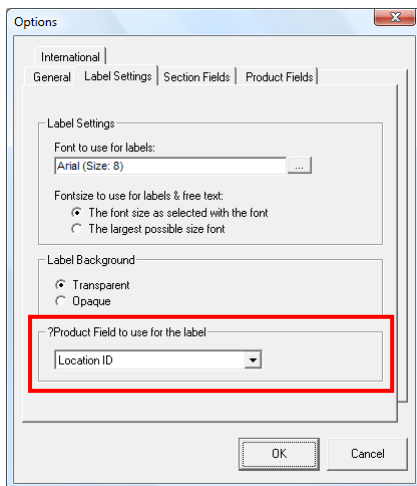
Options

International

General | Label Settings | Section Fields | Product Fields

Label Settings

Font to use for labels:

Arial (Size: 8)

...

Fontsize to use for labels & free text:

The font size as selected with the font

The largest possible size font

Label Background

Transparent

Opaque

?Product Field to use for the label

Location ID

OK

Cancel